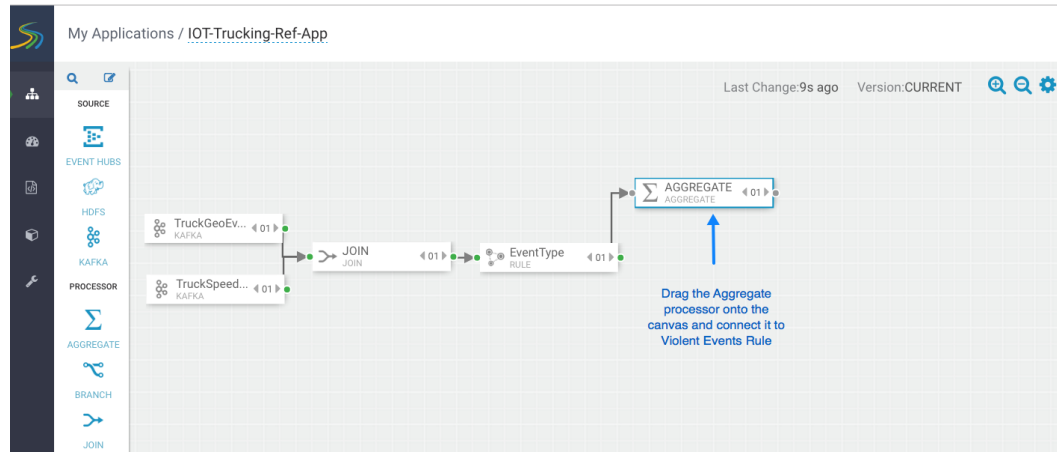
My Applications / IOT-Trucking-Ref-App

SOURCE

EVENT HUBS

HDFS

KAFKA

PROCESSOR

AGGREGATE

BRANCH

JOIN

Last Change:9s ago Version:CURRENT

TruckGeoEv... KAFKA 01

TruckSpeed... KAFKA 01

JOIN JOIN 01

EventType RULE 01

AGGREGATE AGGREGATE 01

Drag the Aggregate processor onto the canvas and connect it to Violent Events Rule